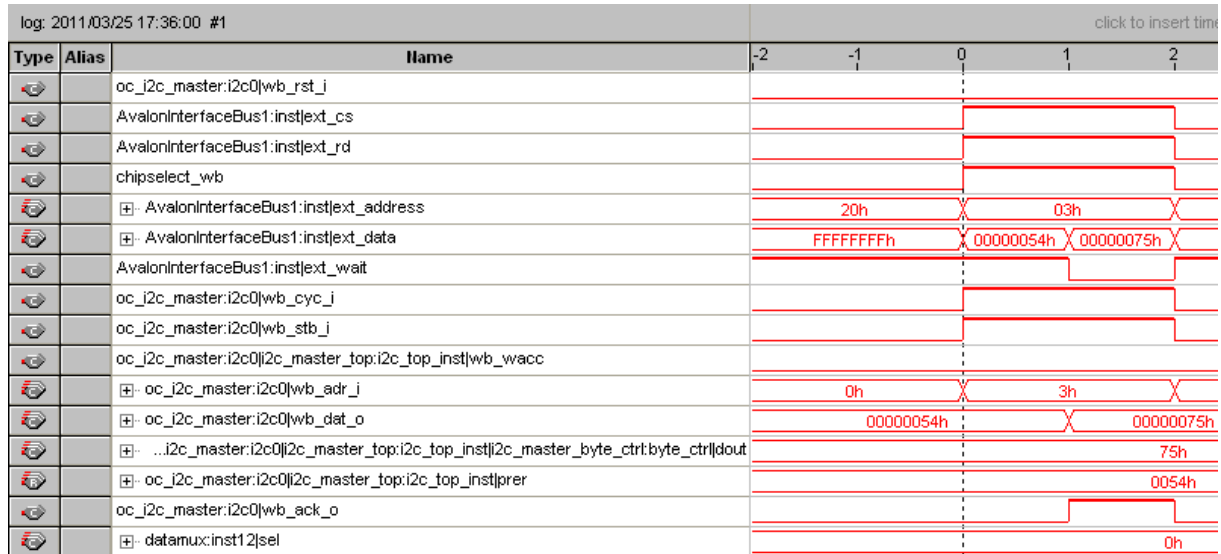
log: 2011/03/25 17:36:00 #1

click to insert time

| Type | Alias | Name | -2 -1 0 1 2 |
|---|---|---|---|
| | | oc_i2c_master:i2c0\|wb_rst_i | |
| | | AvalonInterfaceBus1:inst\|ext_cs | |
| | | AvalonInterfaceBus1:inst\|ext_rd | |
| | | chipselect_wb | |
| | | AvalonInterfaceBus1:inst\|ext_address | 20h 03h |
| | | AvalonInterfaceBus1:inst\|ext_data | FFFFFFFFh 00000054h 00000075h |
| | | AvalonInterfaceBus1:inst\|ext_wait | |
| | | oc_i2c_master:i2c0\|wb_cyc_i | |
| | | oc_i2c_master:i2c0\|wb_stb_i | |
| | | oc_i2c_master:i2c0\|i2c_master_top:i2c_top_inst\|wb_wacc | |
| | | oc_i2c_master:i2c0\|wb_adr_i | 0h 3h |
| | | oc_i2c_master:i2c0\|wb_dat_o | 00000054h 00000075h |
| | | ...i2c_master:i2c0\|i2c_master_top:i2c_top_inst\|i2c_master_byte_ctrl:byte_ctrl\|dout | 75h |
| | | oc_i2c_master:i2c0\|i2c_master_top:i2c_top_inst\|prer | 0054h |
| | | oc_i2c_master:i2c0\|wb_ack_o | |
| | | datamux:inst12\|sel | 0h |